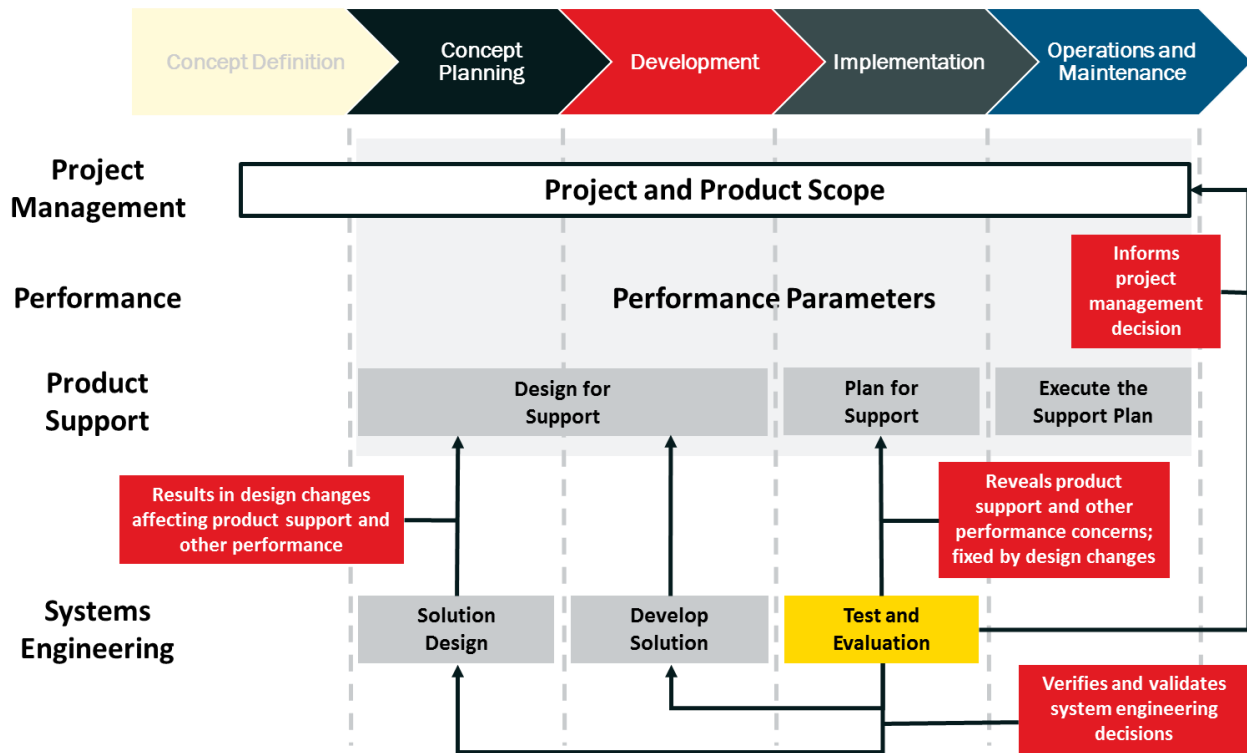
Concept Definition

Concept Planning

Development

Implementation

Operations and Maintenance

Project Management

Project and Product Scope

Informs project management decision

Performance

Performance Parameters

Product Support

Design for Support

Plan for Support

Execute the Support Plan

Results in design changes affecting product support and other performance

Reveals product support and other performance concerns; fixed by design changes

Systems Engineering

Solution Design

Develop Solution

Test and Evaluation

Verifies and validates system engineering decisions